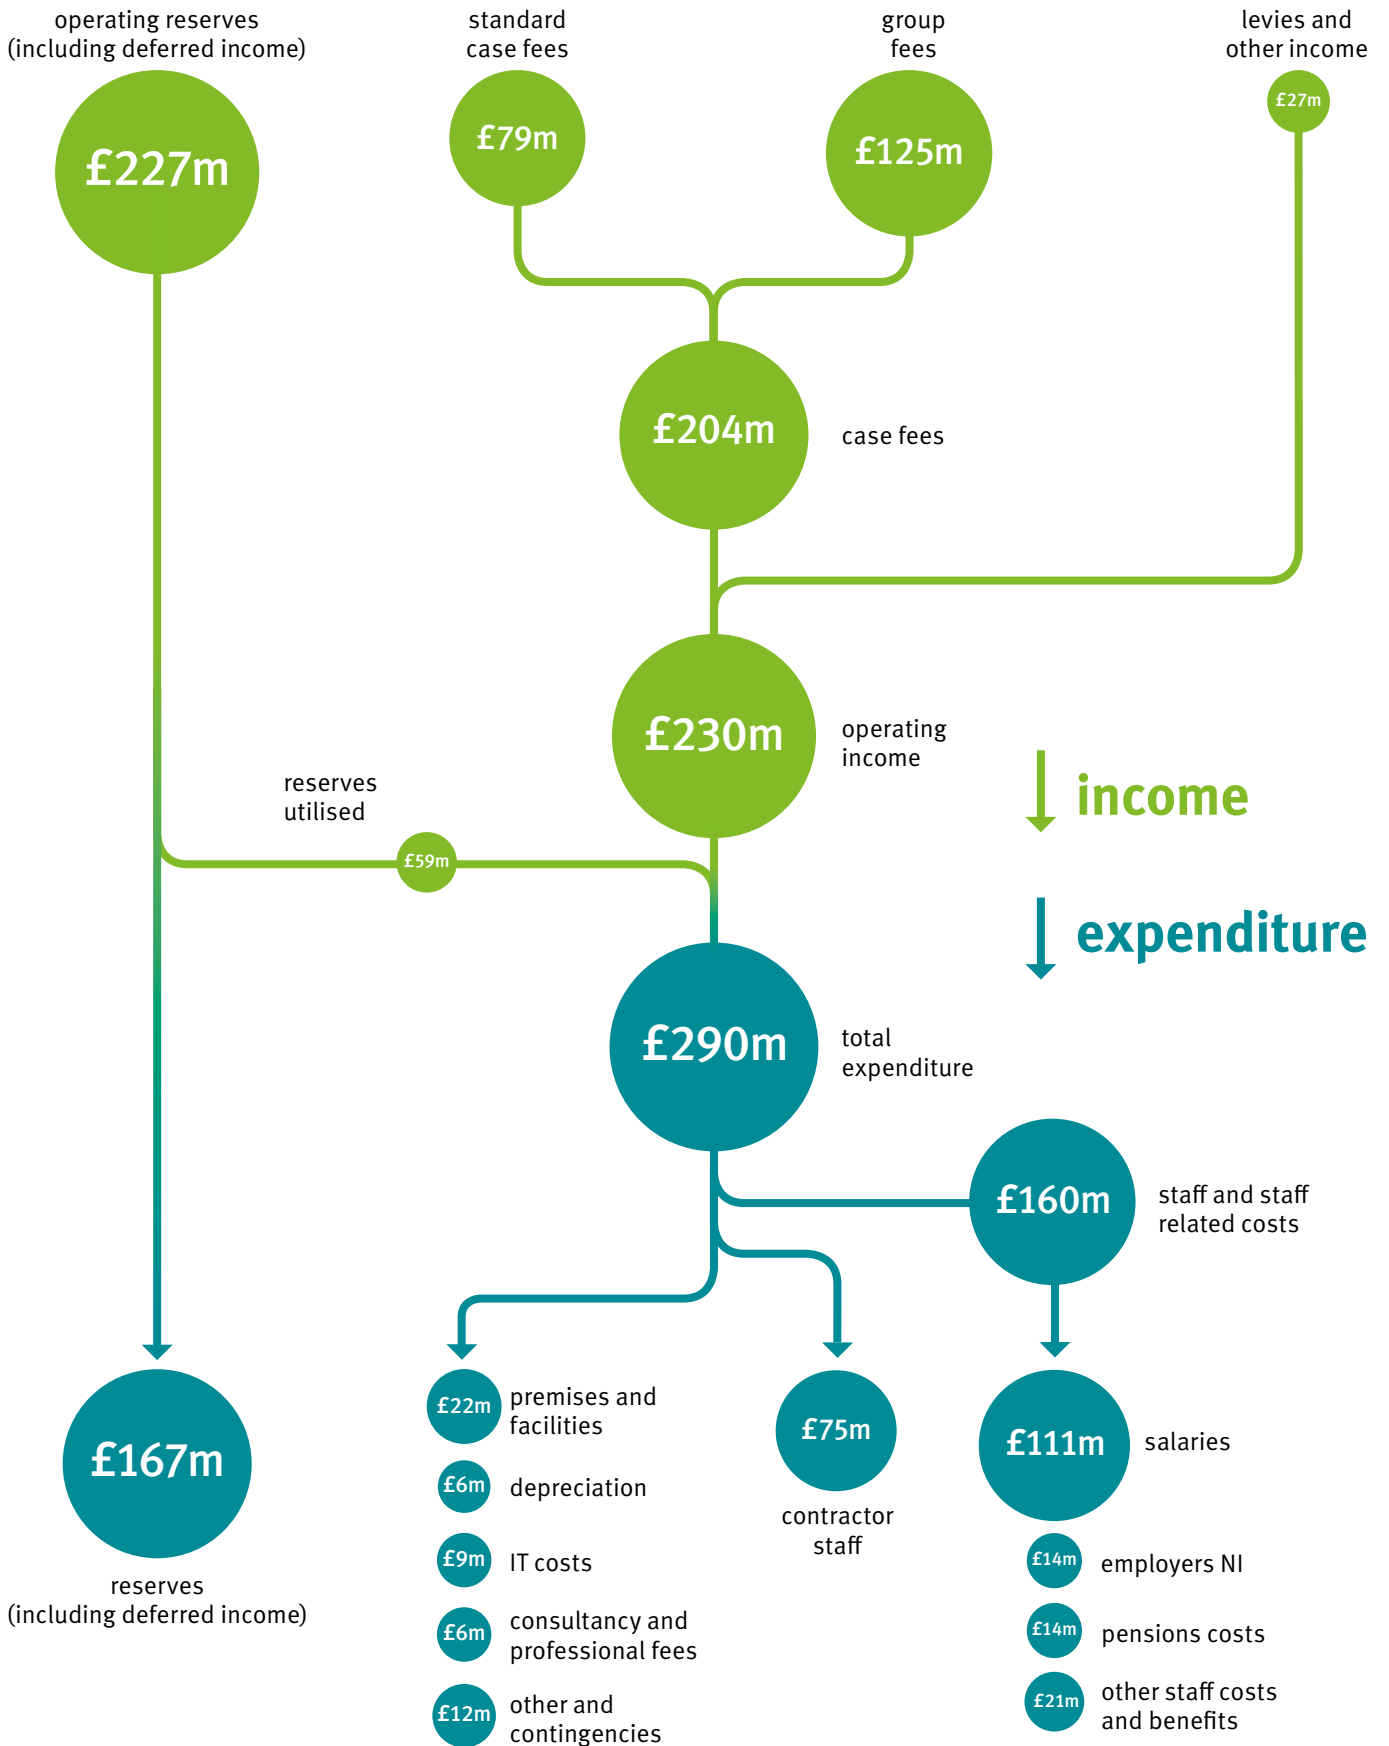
operating reserves (including deferred income)

£227m

standard case fees

£79m

group fees

£125m

levies and other income

£27m

£204m

case fees

£230m

operating income

income

expenditure

reserves utilised

£59m

£290m

total expenditure

£160m

staff and staff related costs

£167m

reserves (including deferred income)

£22m premises and facilities

£6m depreciation

£9m IT costs

£6m consultancy and professional fees

£12m other and contingencies

£75m

contractor staff

£111m salaries

£14m employers NI

£14m pensions costs

£21m other staff costs and benefits